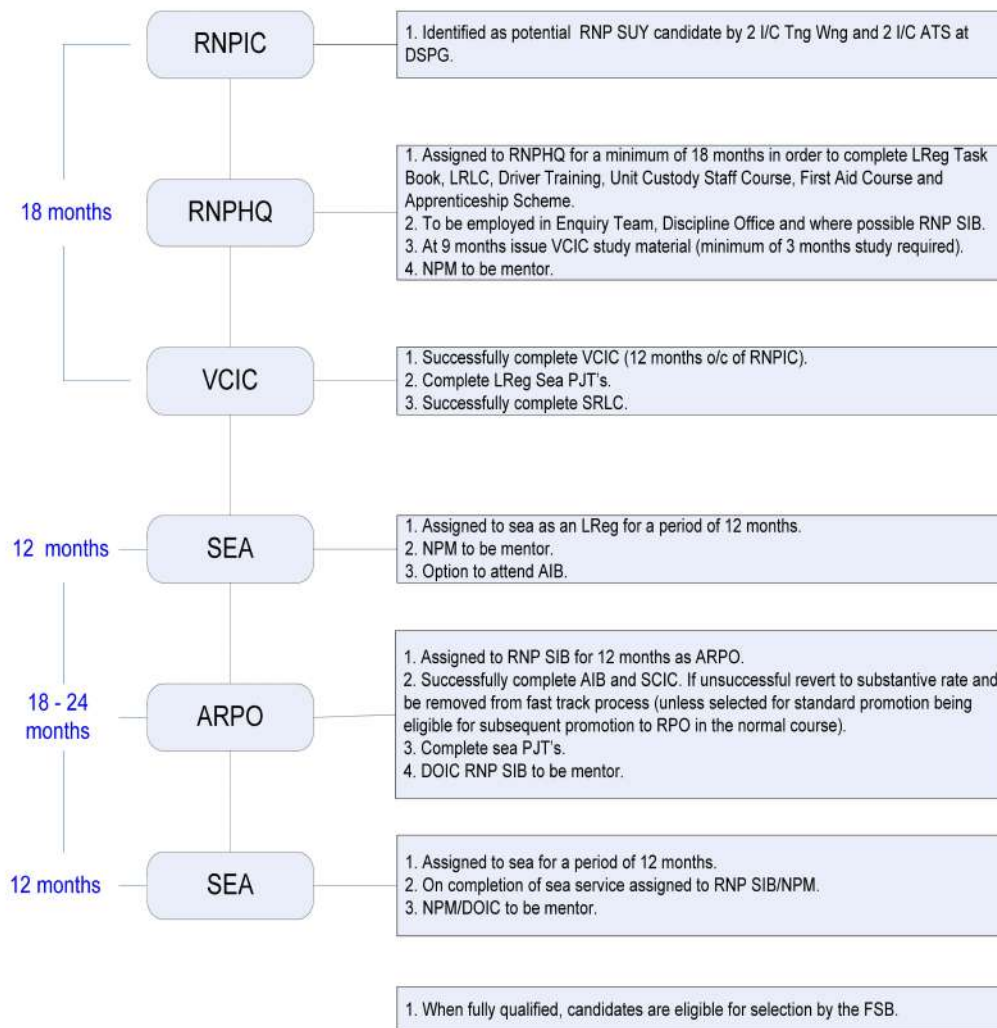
RNPIC

1. Identified as potential RNP SUY candidate by 2 I/C Tng Wng and 2 I/C ATS at DSPG.

18 months

RNPHQ

1. Assigned to RNPHQ for a minimum of 18 months in order to complete LReg Task Book, LRLC, Driver Training, Unit Custody Staff Course, First Aid Course and Apprenticeship Scheme.
2. To be employed in Enquiry Team, Discipline Office and where possible RNP SIB.
3. At 9 months issue VCIC study material (minimum of 3 months study required).
4. NPM to be mentor.

VCIC

1. Successfully complete VCIC (12 months o/c of RNPIC).
2. Complete LReg Sea PJT's.
3. Successfully complete SRLC.

12 months

SEA

1. Assigned to sea as an LReg for a period of 12 months.
2. NPM to be mentor.
3. Option to attend AIB.

18 - 24 months

ARPO

1. Assigned to RNP SIB for 12 months as ARPO.
2. Successfully complete AIB and SCIC. If unsuccessful revert to substantive rate and be removed from fast track process (unless selected for standard promotion being eligible for subsequent promotion to RPO in the normal course).
3. Complete sea PJT's.
4. DOIC RNP SIB to be mentor.

12 months

SEA

1. Assigned to sea for a period of 12 months.
2. On completion of sea service assigned to RNP SIB/NPM.
3. NPM/DOIC to be mentor.

1. When fully qualified, candidates are eligible for selection by the FSB.